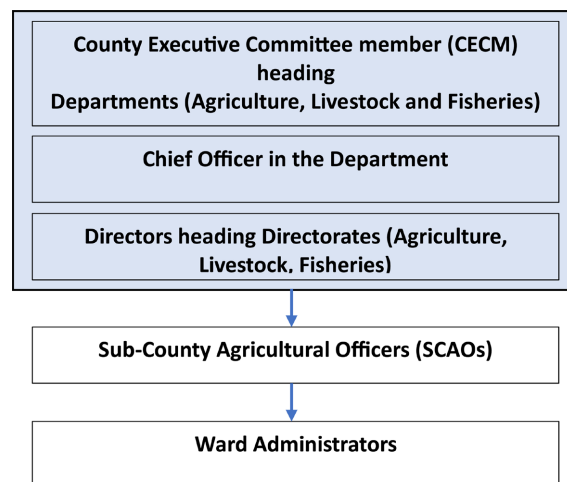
County Executive Committee member (CECM) heading
Departments (Agriculture, Livestock and Fisheries)

Chief Officer in the Department

Directors heading Directorates (Agriculture, Livestock, Fisheries)

Sub-County Agricultural Officers (SCAOs)

Ward Administrators